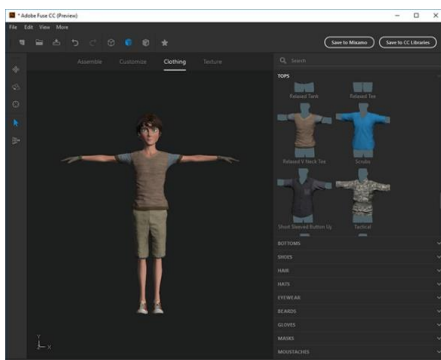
* Adobe Fuse CC (Preview)

File Edit View More

Save to Mixamo

Save to CC Libraries

Assemble

Customize

Clothing

Texture

Search

TOPS

Relaxed Tank

Relaxed Tee

Relaxed V Neck Tee

Scrubs

Short Sleeved Button Up

Tactical

BOTTOMS

SHOES

HAIR

HATS

EYEWEAR

BEARDS

GLOVES

MASKS

MOUSTACHES